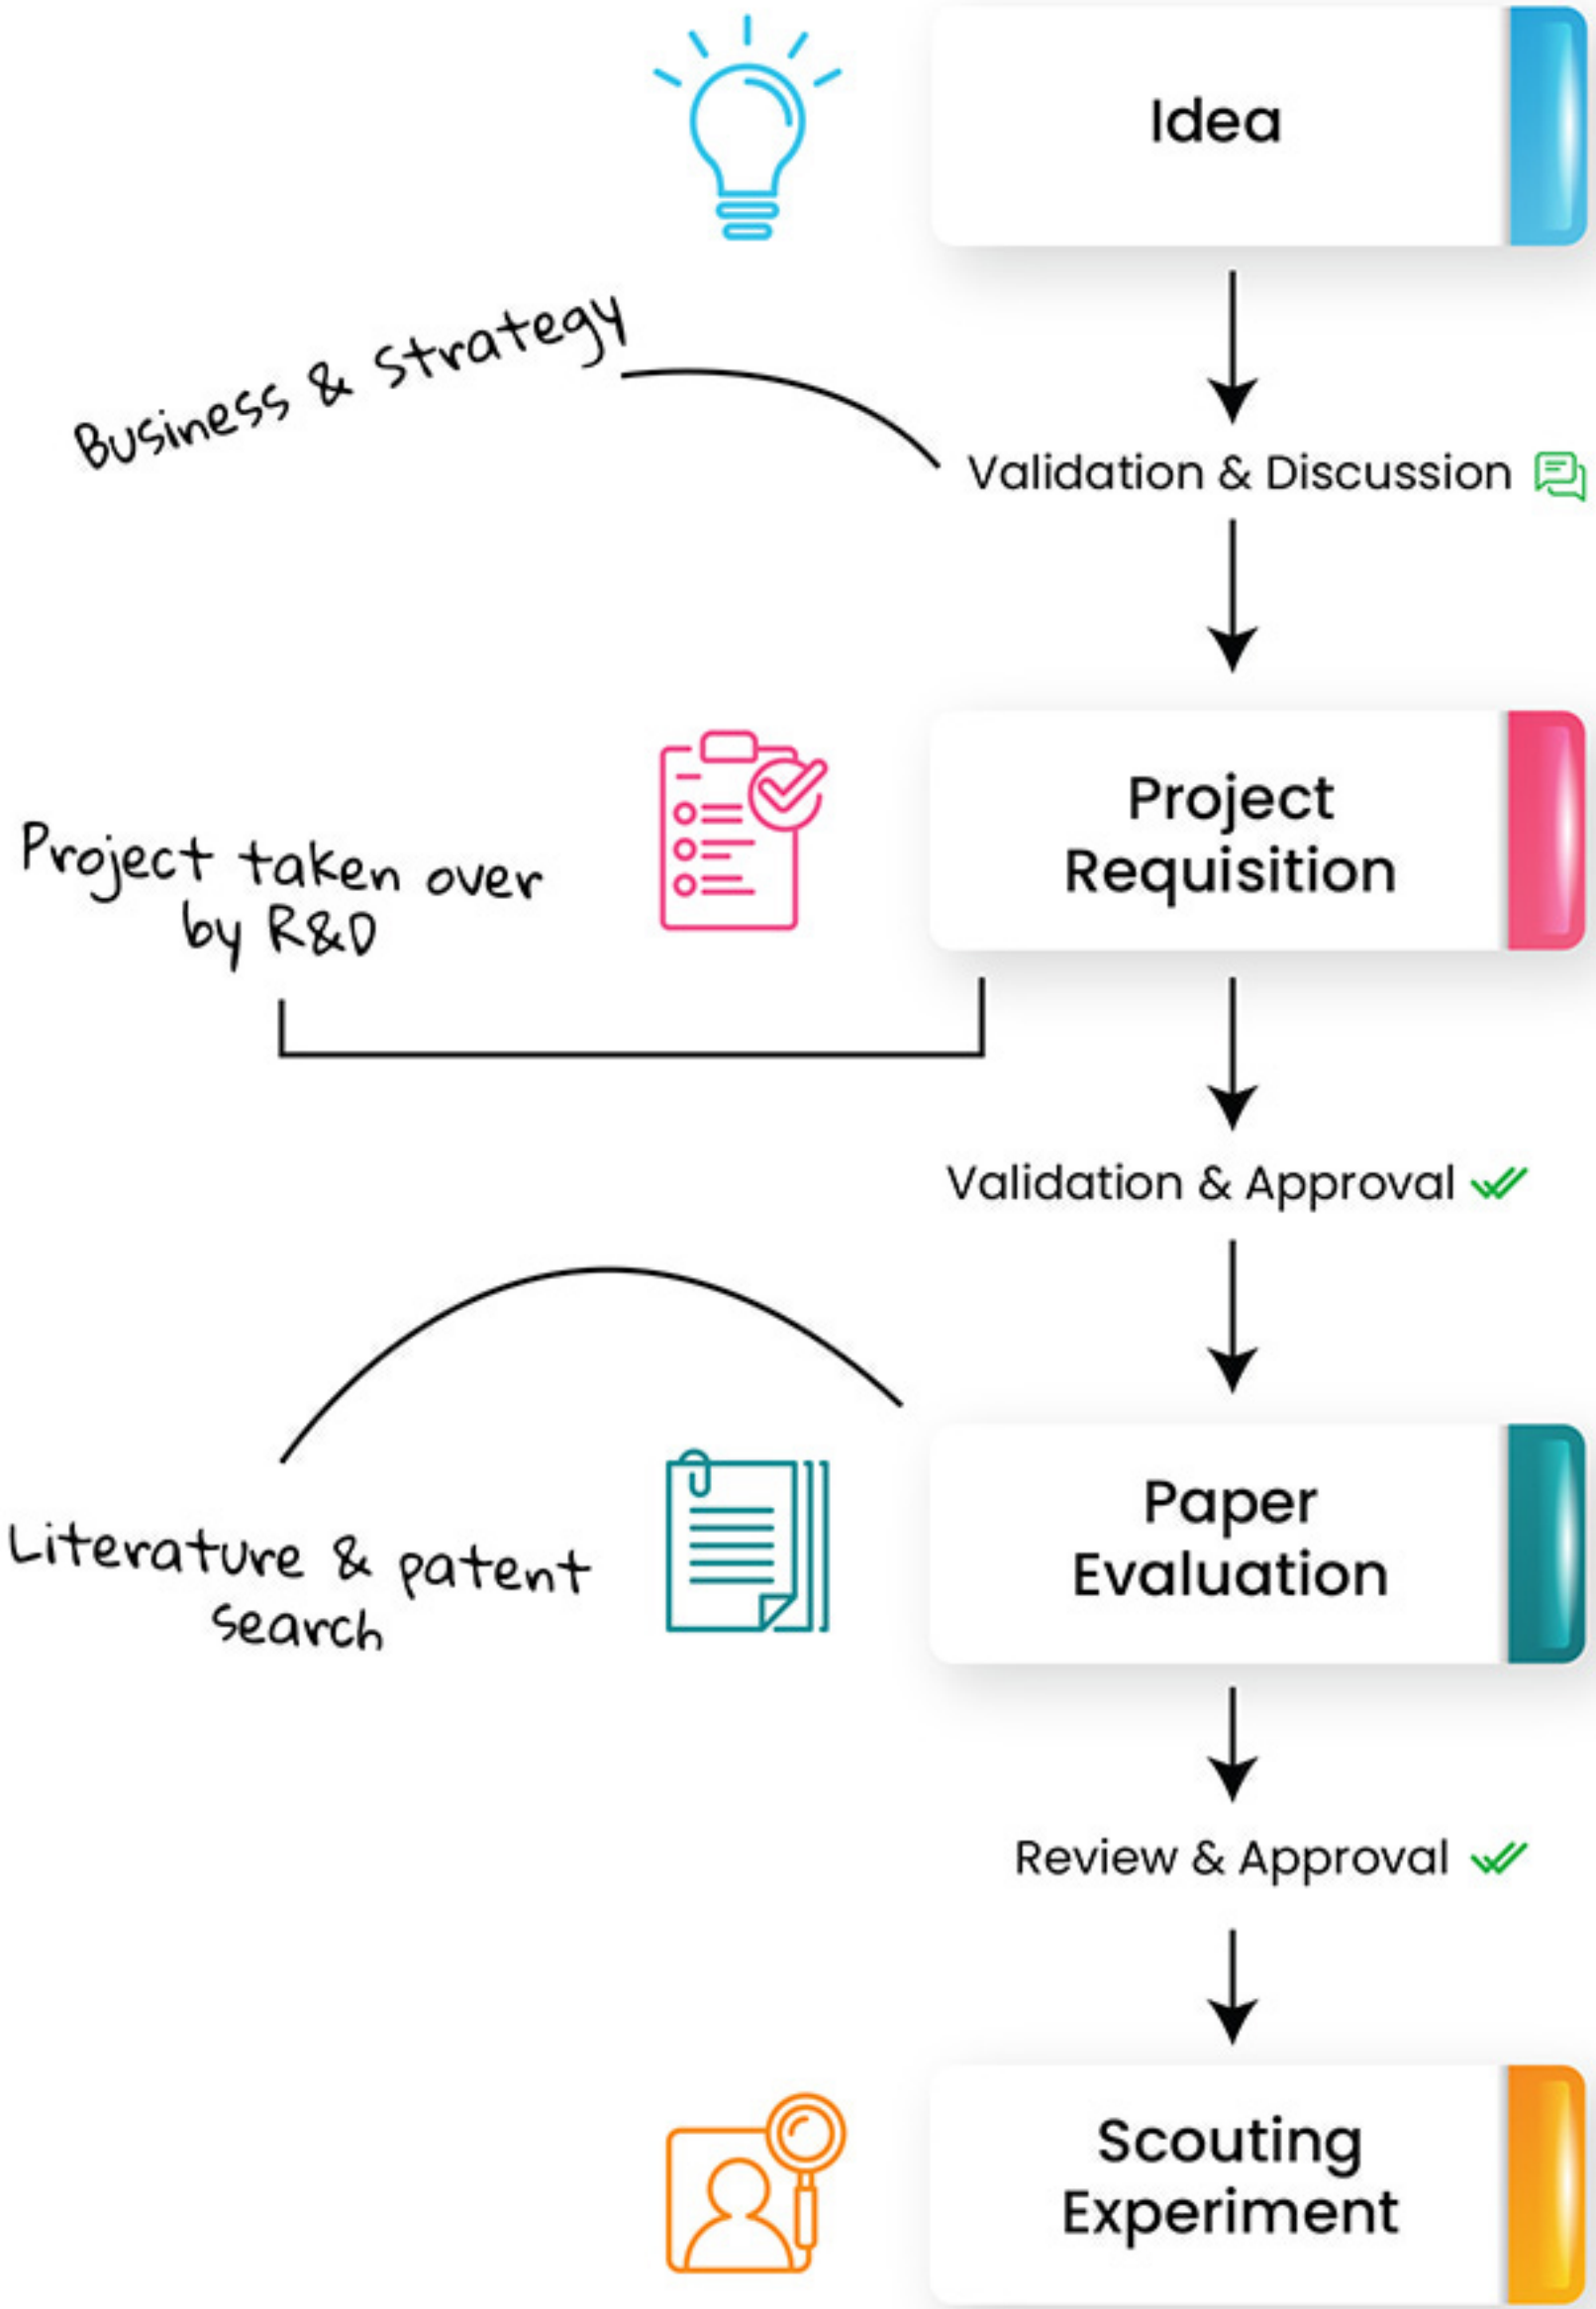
Idea

Business & Strategy

Validation & Discussion

Project taken over by R&D

Project Requisition

Validation & Approval

Literature & patent search

Paper Evaluation

Review & Approval

Scouting Experiment